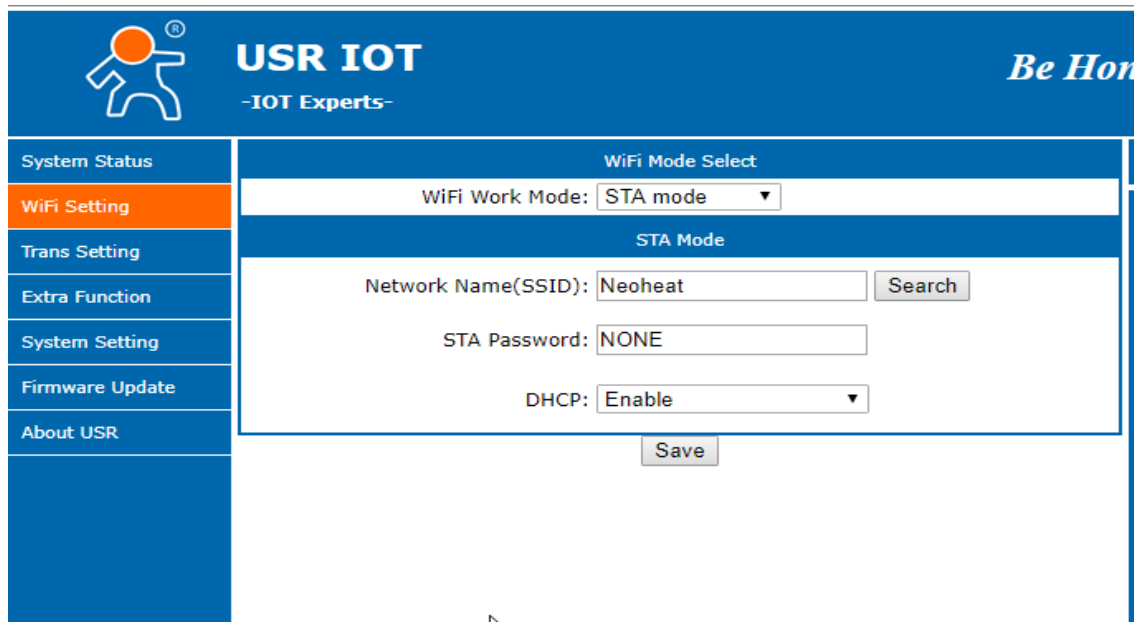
®

USR IOT

-IOT Experts-

Be Hon

System Status

WiFi Setting

Trans Setting

Extra Function

System Setting

Firmware Update

About USR

WiFi Mode Select

WiFi Work Mode: STA mode

STA Mode

Network Name(SSID): Neoheat Search

STA Password: NONE

DHCP: Enable

Save